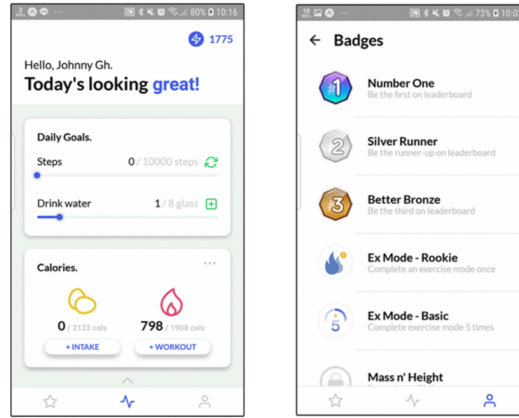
80% 10:16

1775

Hello, Johnny Gh.

Today's looking great!

Daily Goals.

Steps 0 / 10000 steps

Drink water 1 / 8 glass

Calories.

0 / 2123 cals

798 / 1908 cals

+ INTAKE

+ WORKOUT

73% 10:0

Badges

#1

Number One

Be the first on leaderboard

2

Silver Runner

Be the runner-up on leaderboard

3

Better Bronze

Be the third on leaderboard

Ex Mode - Rookie

Complete an exercise mode once

5

Ex Mode - Basic

Complete exercise mode 5 times

Mass n' Height